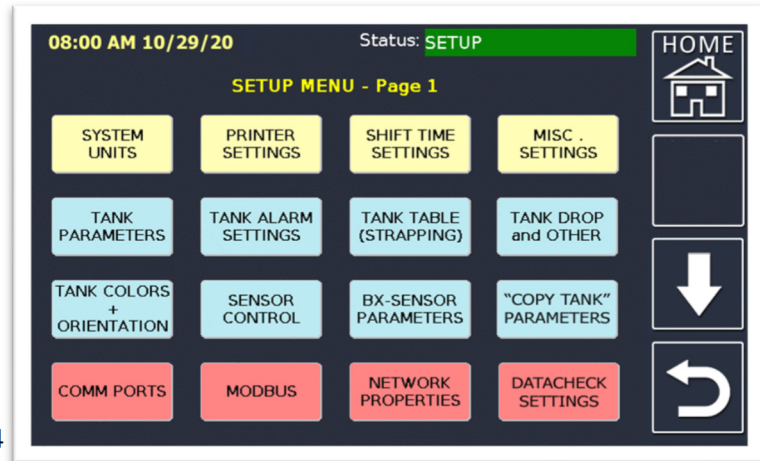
08:00 AM 10/29/20

Status: SETUP

HOME

SETUP MENU - Page 1

SYSTEM UNITS

PRINTER SETTINGS

SHIFT TIME SETTINGS

MISC . SETTINGS

TANK PARAMETERS

TANK ALARM SETTINGS

TANK TABLE (STRAPPING)

TANK DROP and OTHER

TANK COLORS + ORIENTATION

SENSOR CONTROL

BX-SENSOR PARAMETERS

"COPY TANK" PARAMETERS

COMM PORTS

MODBUS

NETWORK PROPERTIES

DATACHECK SETTINGS